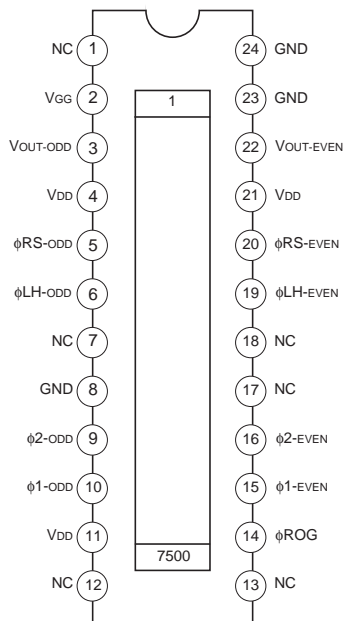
NC 1
VGG 2
VOUT-ODD 3
VDD 4
φRS-ODD 5
φLH-ODD 6
NC 7
GND 8
φ2-ODD 9
φ1-ODD 10
VDD 11
NC 12

1

7500

24 GND
23 GND
22 VOUT-EVEN
21 VDD
20 φRS-EVEN
19 φLH-EVEN
18 NC
17 NC
16 φ2-EVEN
15 φ1-EVEN
14 φROG
13 NC